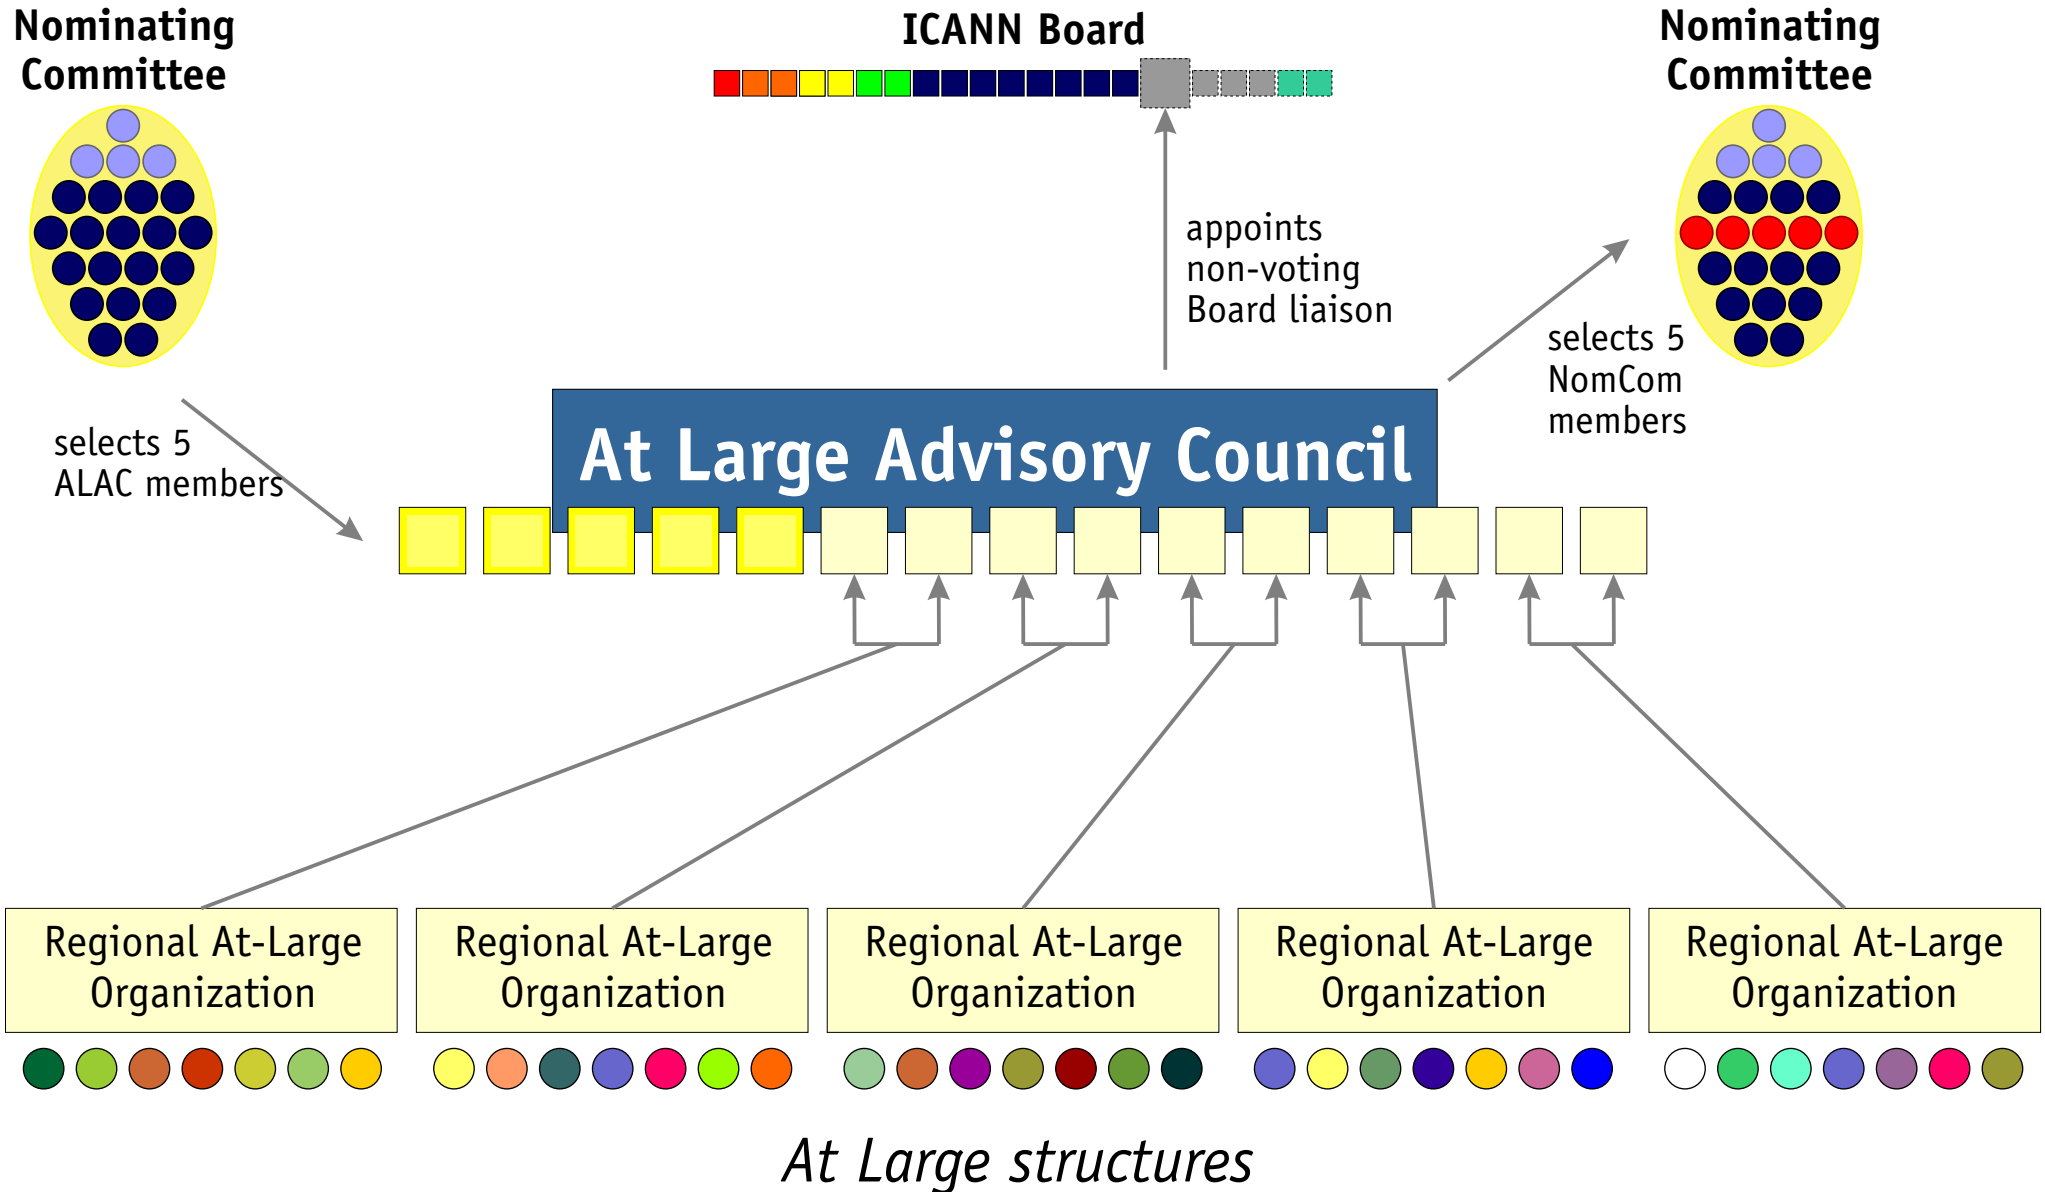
Nominating Committee

ICANN Board

Nominating Committee

appoints non-voting Board liaison

selects 5 NomCom members

selects 5 ALAC members

At Large Advisory Council

Regional At-Large Organization

Regional At-Large Organization

Regional At-Large Organization

Regional At-Large Organization

Regional At-Large Organization

At Large structures